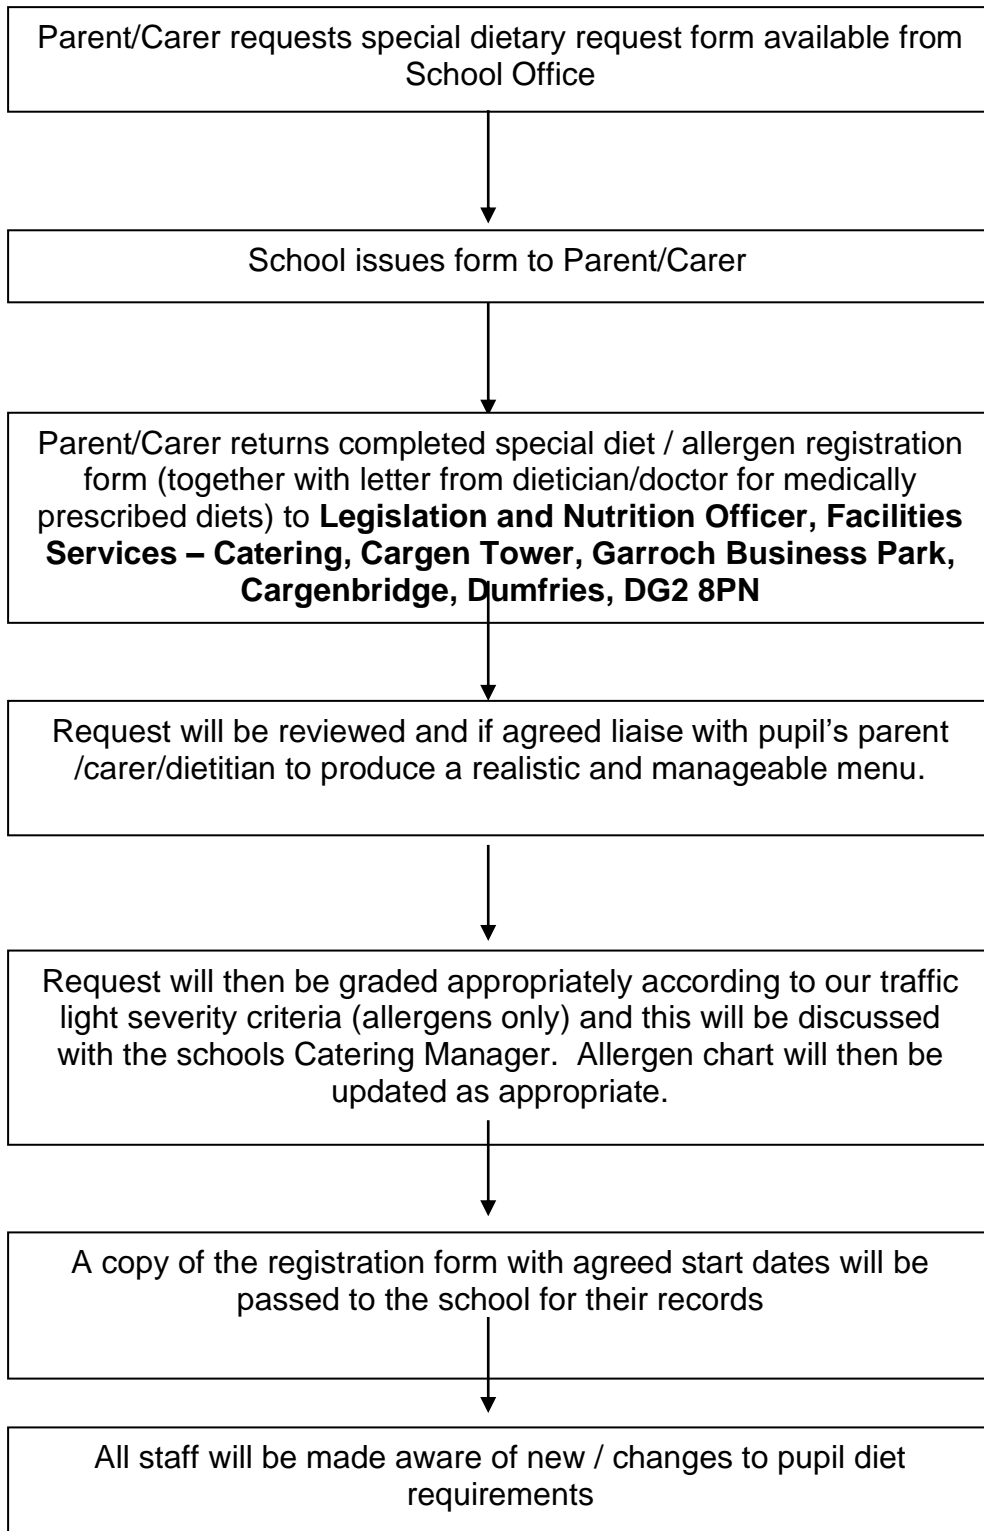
Parent/Carer requests special dietary request form available from School Office

School issues form to Parent/Carer

Parent/Carer returns completed special diet / allergen registration form (together with letter from dietician/doctor for medically prescribed diets) to **Legislation and Nutrition Officer, Facilities Services – Catering, Cargen Tower, Garroch Business Park, Cargenbridge, Dumfries, DG2 8PN**

Request will be reviewed and if agreed liaise with pupil's parent /carer/dietitian to produce a realistic and manageable menu.

Request will then be graded appropriately according to our traffic light severity criteria (allergens only) and this will be discussed with the schools Catering Manager. Allergen chart will then be updated as appropriate.

A copy of the registration form with agreed start dates will be passed to the school for their records

All staff will be made aware of new / changes to pupil diet requirements